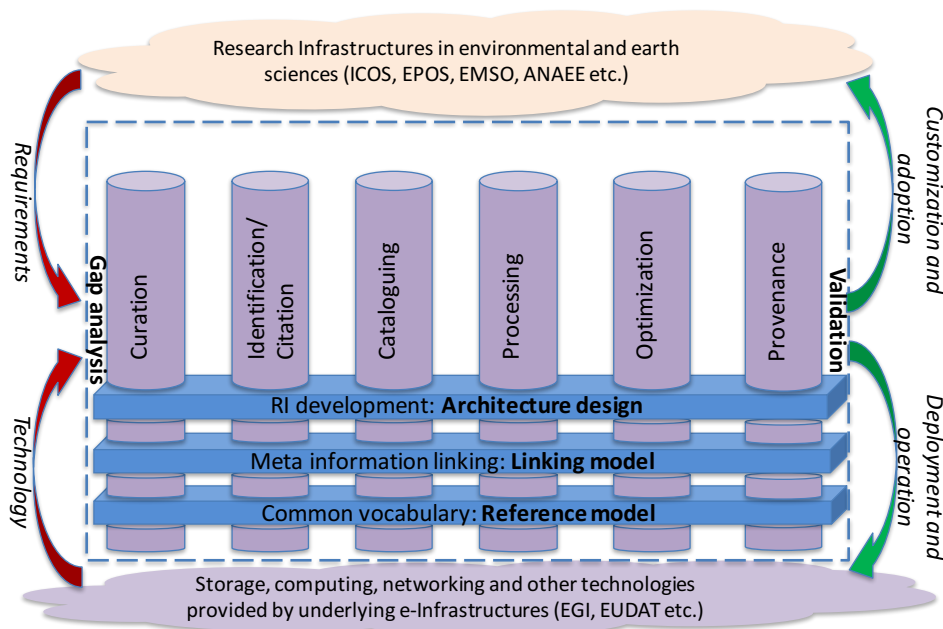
Research Infrastructures in environmental and earth sciences (ICOS, EPOS, EMSO, ANAEE etc.)

Requirements

Technology

Customization and adoption

Deployment and operation

Gap analysis

Validation

Curation

Identification/ Citation

Cataloguing

Processing

Optimization

Provenance

RI development: **Architecture design**

Meta information linking: **Linking model**

Common vocabulary: **Reference model**

Storage, computing, networking and other technologies provided by underlying e-Infrastructures (EGI, EUDAT etc.)